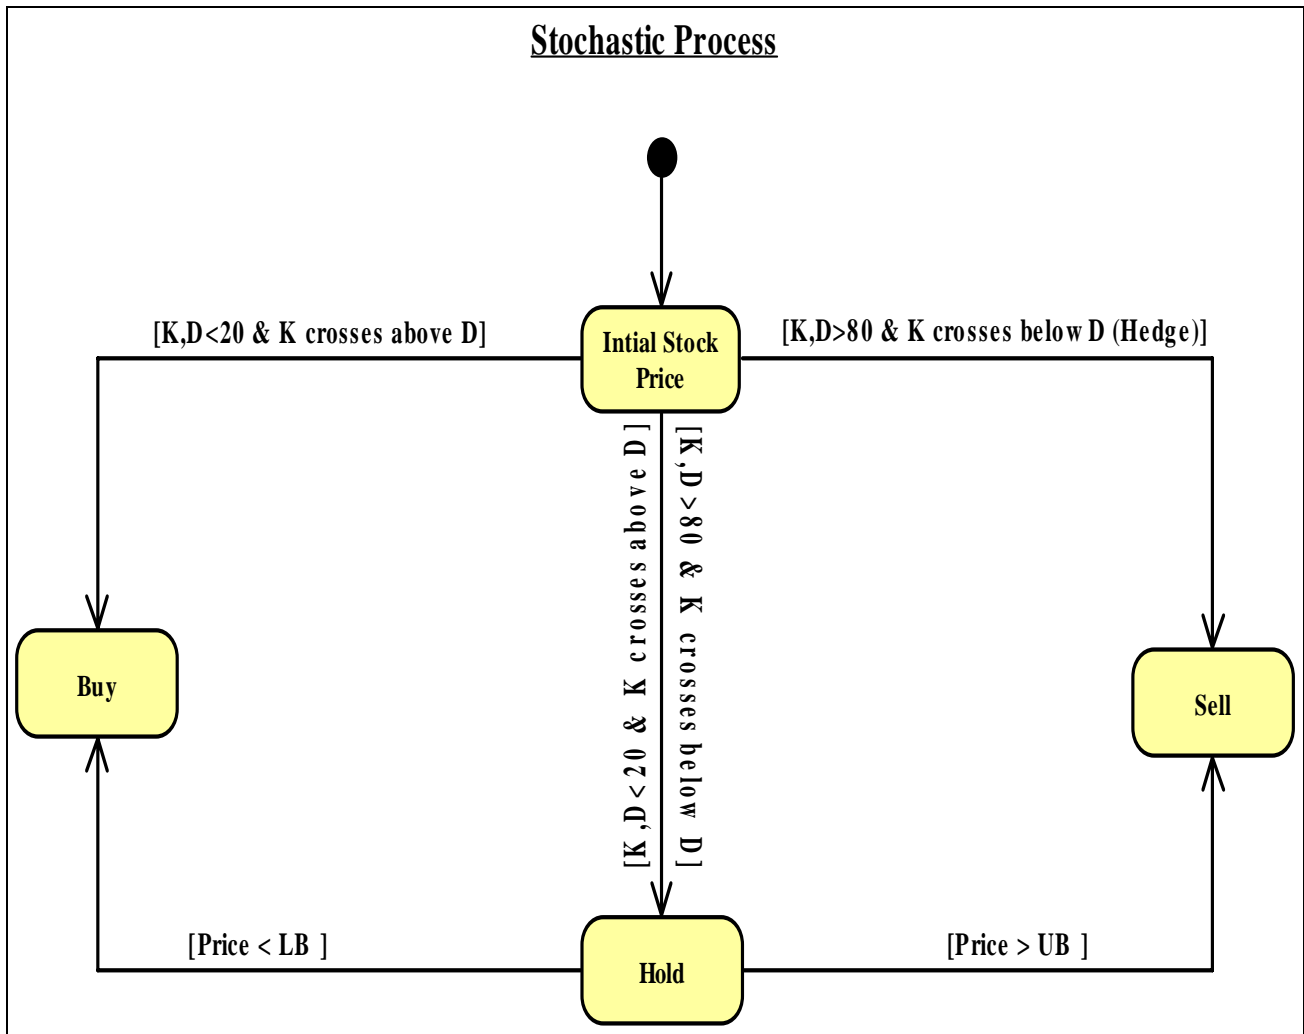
Stochastic Process

[K,D<20 & K crosses above D]

Intial Stock Price

[K,D>80 & K crosses below D (Hedge)]

[K,D<20 & K crosses above D]

[K,D>80 & K crosses below D]

Buy

Sell

[Price < LB ]

Hold

[Price > UB ]